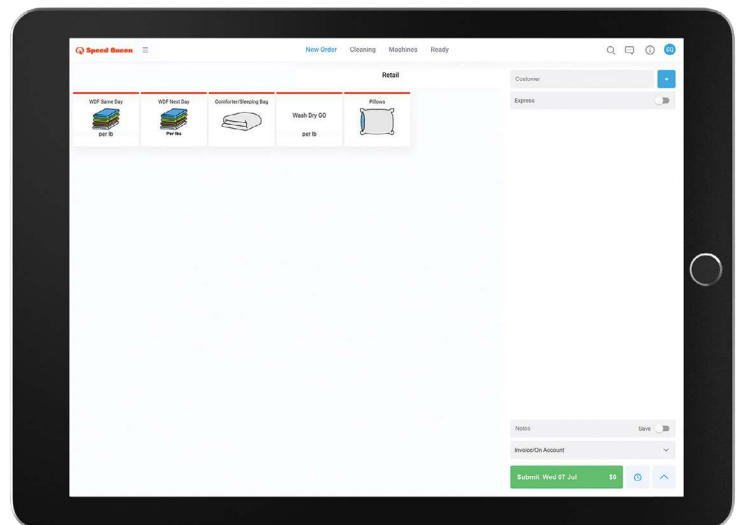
Speed Queen

New Order Cleaning Machines Ready

GO

Retail

WDF Same Day
per lb

WDF Next Day
Per lbs

Comforter/Sleeping Bag

Wash Dry GO
per lb

Pillows

Customer

+

Express

Notes

Save

Invoice/On Account

Submit Wed 07 Jul $0